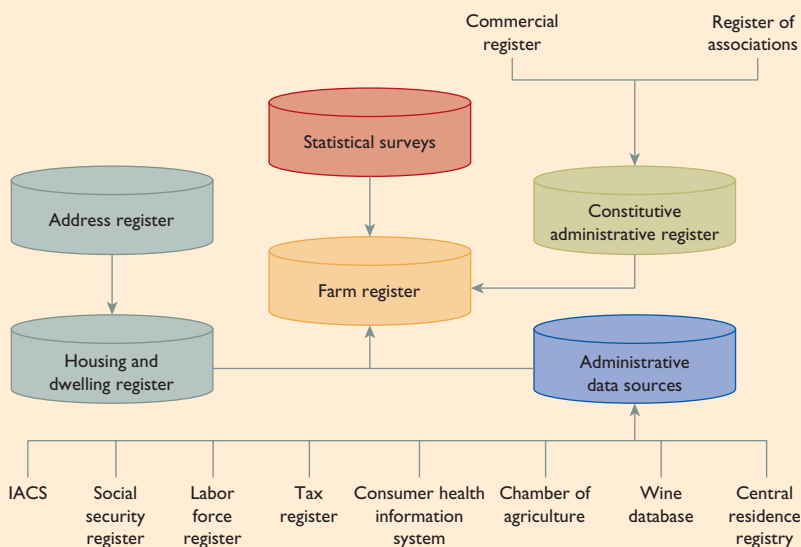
Commercial register

Register of associations

Statistical surveys

Address register

Constitutive administrative register

Farm register

Housing and dwelling register

Administrative data sources

IACS

Social security register

Labor force register

Tax register

Consumer health information system

Chamber of agriculture

Wine database

Central residence registry